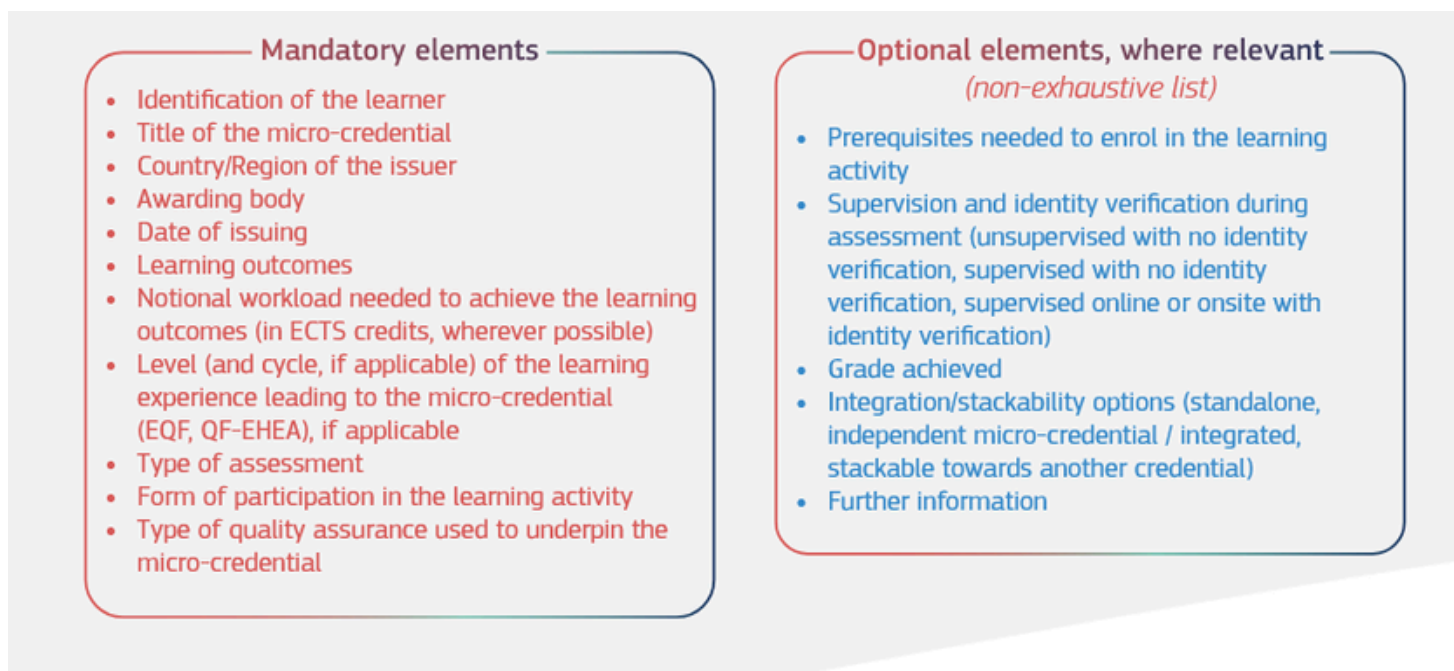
Mandatory elements

- Identification of the learner
- Title of the micro-credential
- Country/Region of the issuer
- Awarding body
- Date of issuing
- Learning outcomes
- Notional workload needed to achieve the learning outcomes (in ECTS credits, wherever possible)
- Level (and cycle, if applicable) of the learning experience leading to the micro-credential (EQF, QF-EHEA), if applicable
- Type of assessment
- Form of participation in the learning activity
- Type of quality assurance used to underpin the micro-credential

Optional elements, where relevant
(non-exhaustive list)

- Prerequisites needed to enrol in the learning activity
- Supervision and identity verification during assessment (unsupervised with no identity verification, supervised with no identity verification, supervised online or onsite with identity verification)
- Grade achieved
- Integration/stackability options (standalone, independent micro-credential / integrated, stackable towards another credential)
- Further information